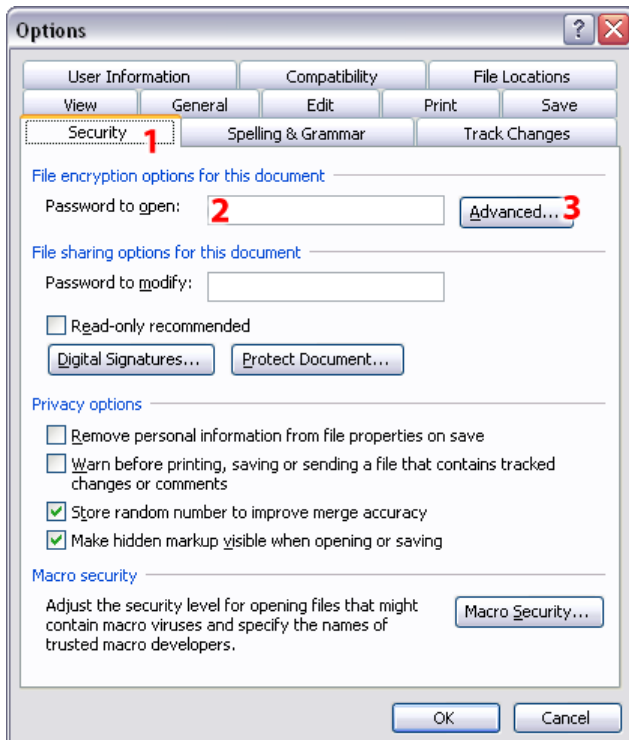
Options

?

User Information
Compatibility
File Locations
View
General
Edit
Print
Save
Security
1
Spelling & Grammar
Track Changes

File encryption options for this document
Password to open:
2
Advanced...
3

File sharing options for this document
Password to modify:

Read-only recommended

Digital Signatures...
Protect Document...

Privacy options
Remove personal information from file properties on save
Warn before printing, saving or sending a file that contains tracked changes or comments
Store random number to improve merge accuracy
Make hidden markup visible when opening or saving

Macro security
Adjust the security level for opening files that might contain macro viruses and specify the names of trusted macro developers.
Macro Security...

OK
Cancel